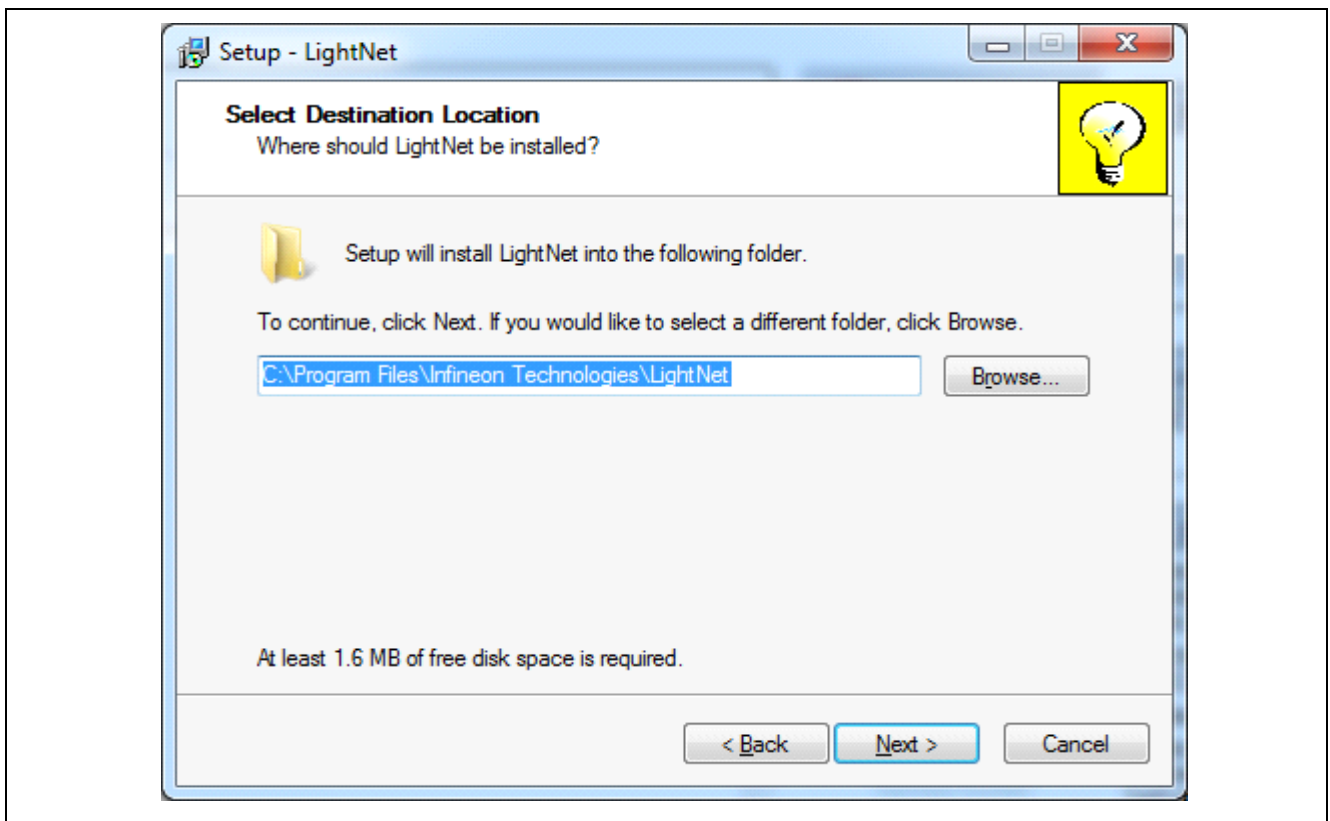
Setup - LightNet

Select Destination Location
Where should LightNet be installed?

Setup will install LightNet into the following folder.

To continue, click Next. If you would like to select a different folder, click Browse.

C:\Program Files\Infineon Technologies\LightNet

Browse...

At least 1.6 MB of free disk space is required.

< Back

Next >

Cancel